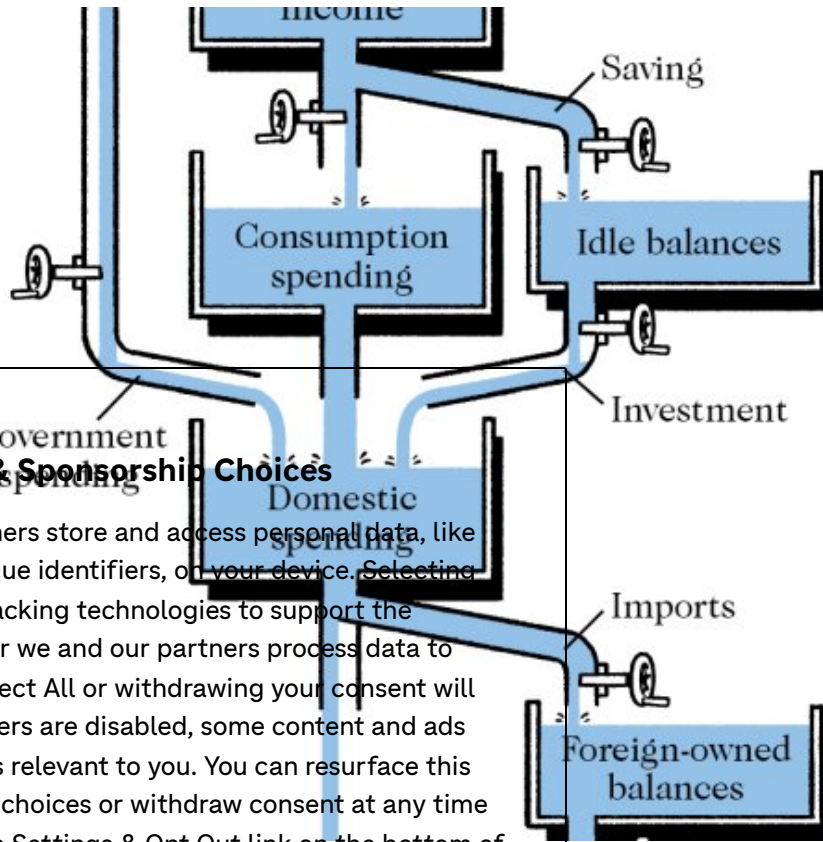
income

Saving

Consumption spending

Idle balances

overnment spending

Investment

Domestic spending

Imports

Foreign-owned balances

& Sponsorship Choices

ners store and access personal data, like ue identifiers, on your device. Selecting acking technologies to support the r we and our partners process data to ect All or withdrawing your consent will ers are disabled, some content and ads s relevant to you. You can resurface this choices or withdraw consent at any time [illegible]